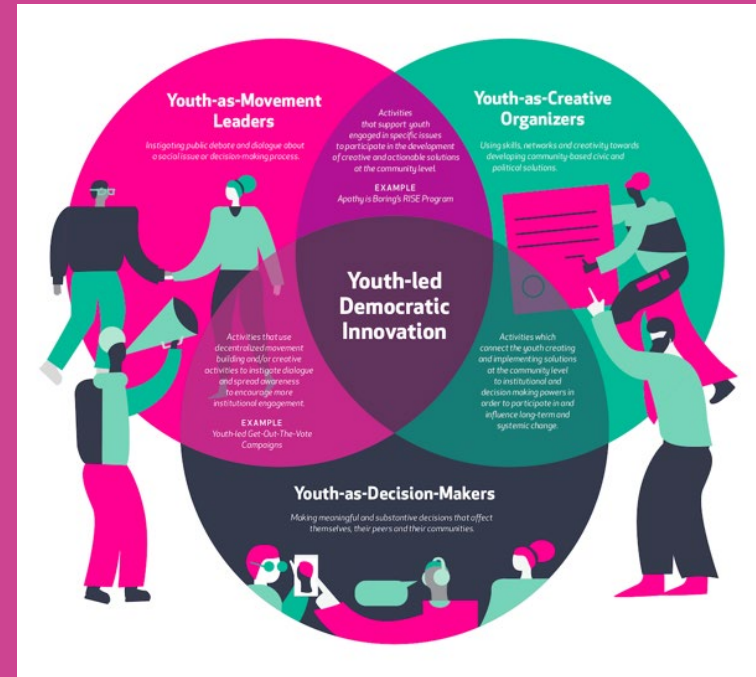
Youth-as-Movement Leaders

Instigating public debate and dialogue about a social issue or decision-making process.

Activities that support youth engaged in specific issues to participate in the development of creative and actionable solutions at the community level.

EXAMPLE
Apathy is Boring's RISE Program

Youth-as-Creative Organizers

Using skills, networks and creativity towards developing community-based civic and political solutions.

Youth-led Democratic Innovation

Activities that use decentralized movement building and/or creative activities to instigate dialogue and spread awareness to encourage more institutional engagement.

EXAMPLE
Youth-led Get-Out-The-Vote Campaigns

Activities which connect the youth creating and implementing solutions at the community level to institutional and decision making powers in order to participate in and influence long-term and systemic change.

Youth-as-Decision-Makers

Making meaningful and substantive decisions that affect themselves, their peers and their communities.